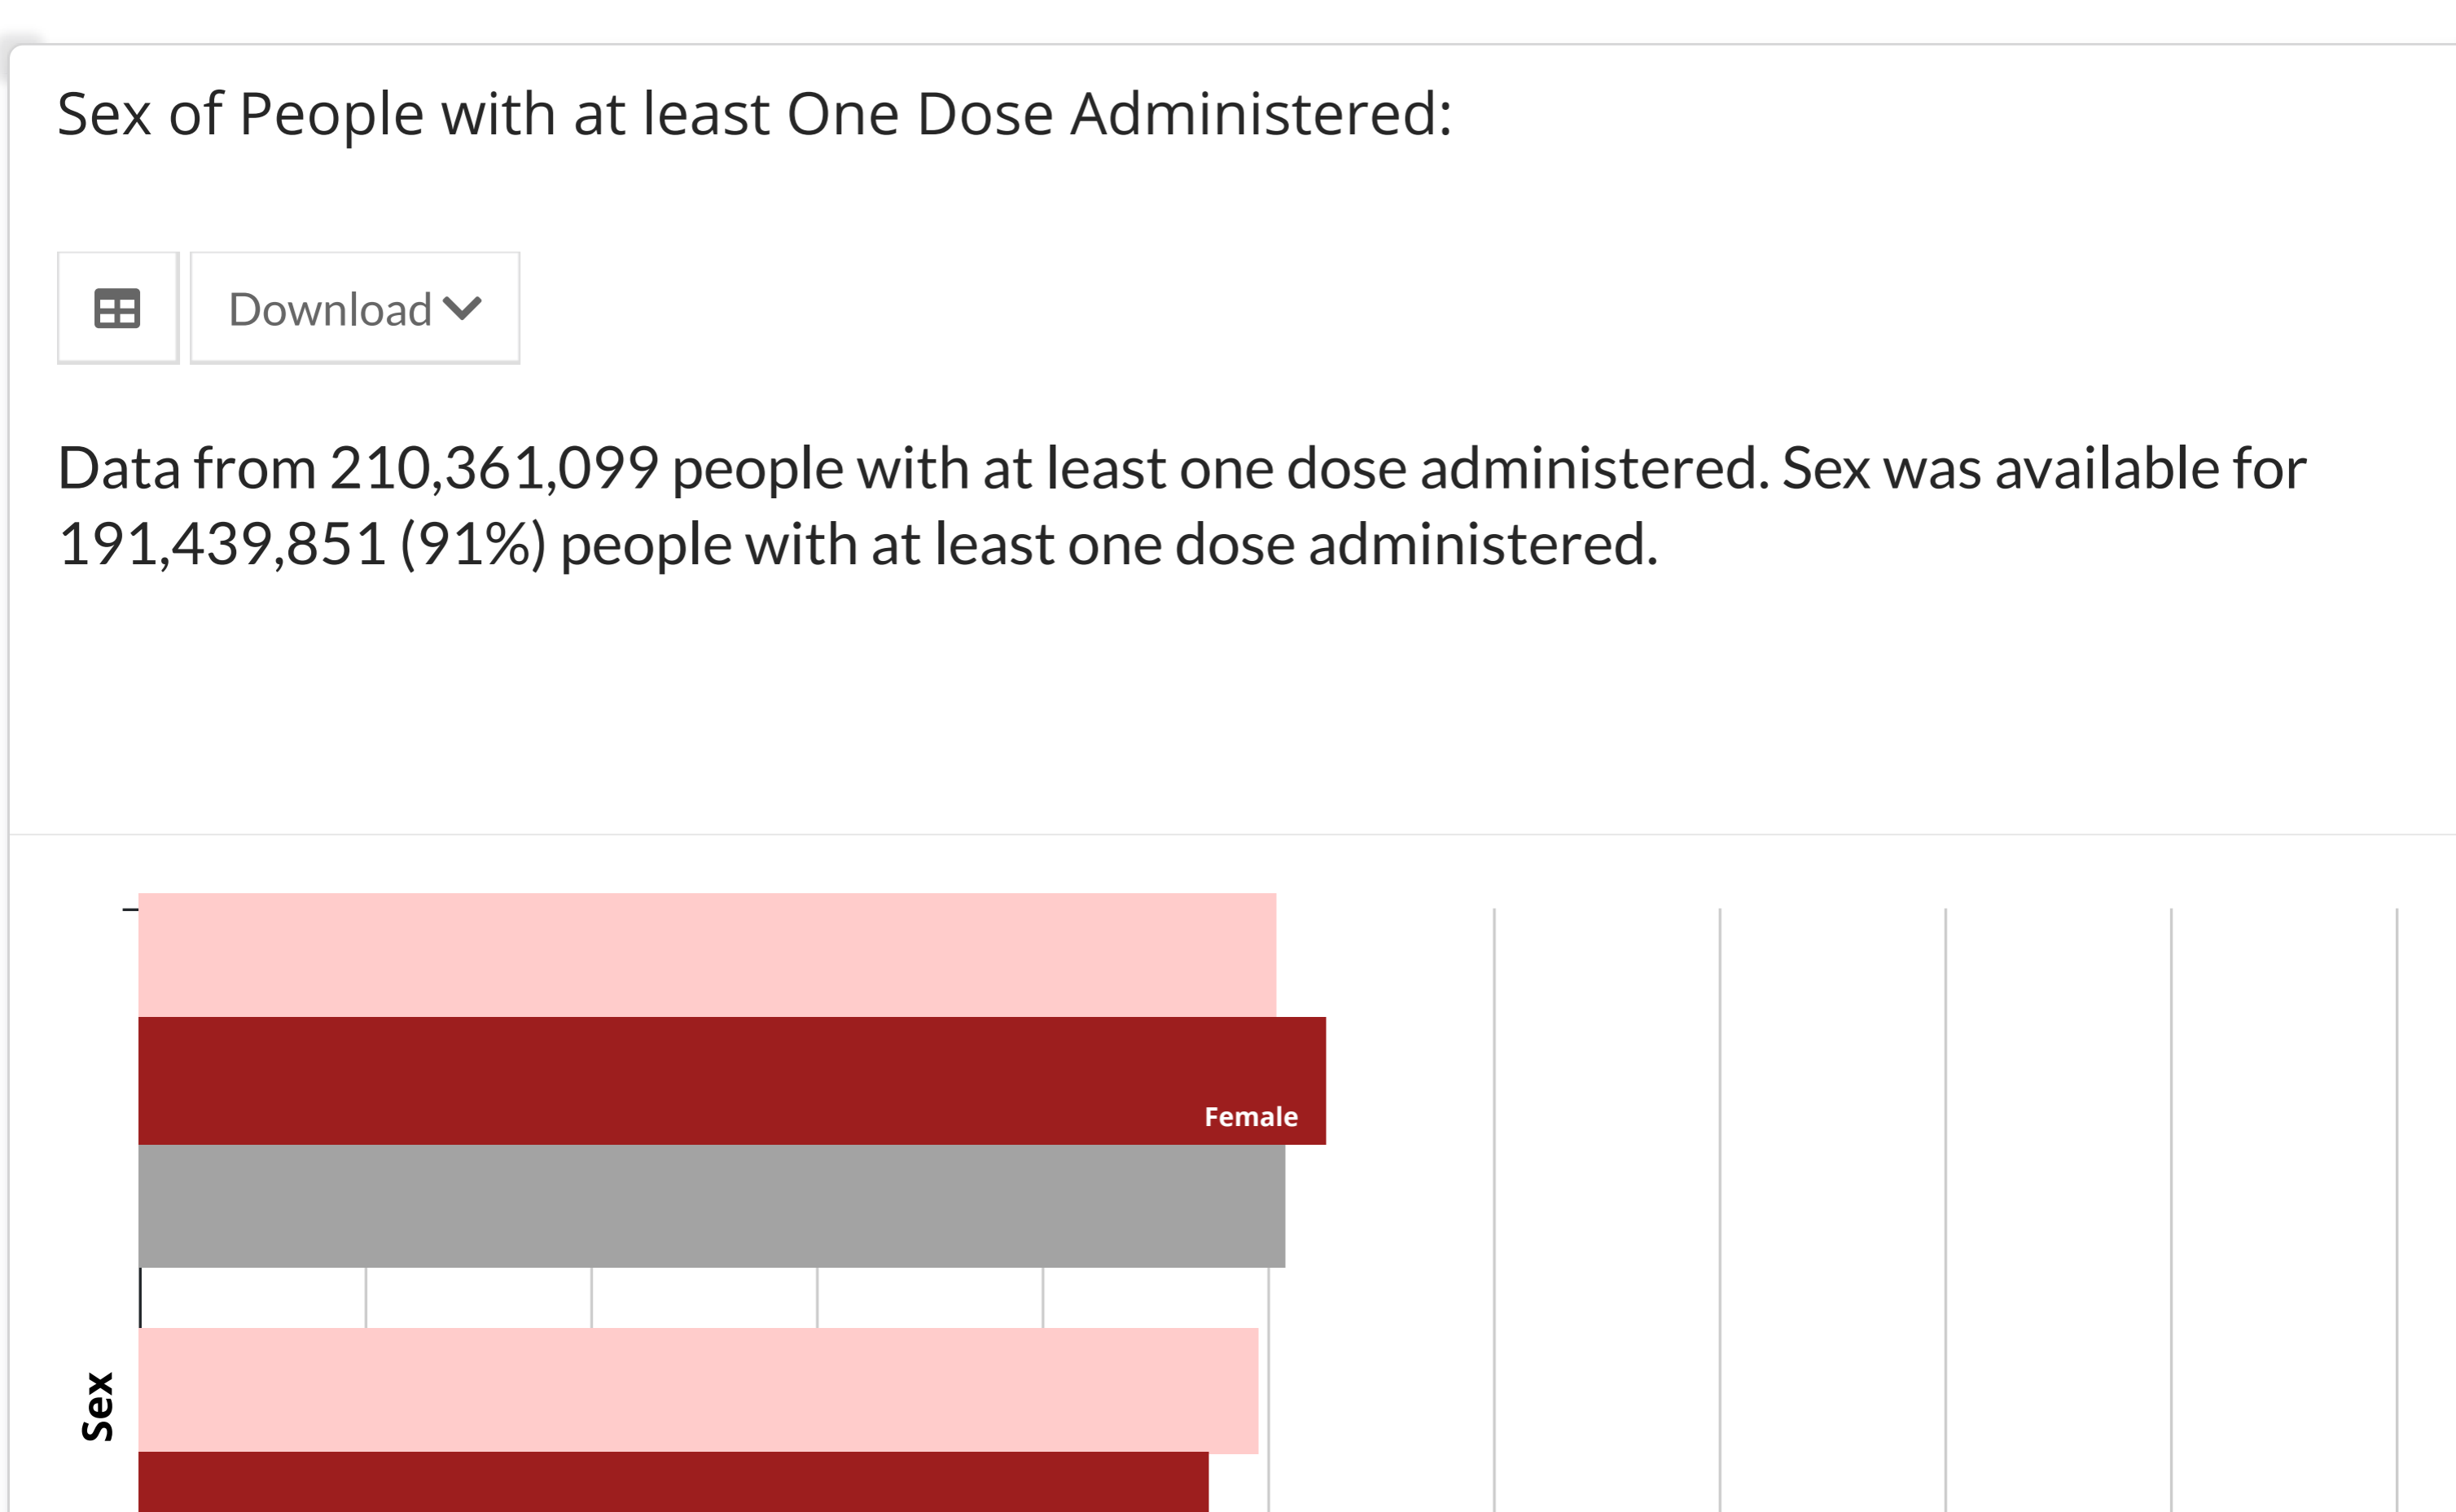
Sex of People with at least One Dose Administered:

Download

Data from 210,361,099 people with at least one dose administered. Sex was available for 191,439,851 (91%) people with at least one dose administered.

Female

Sex